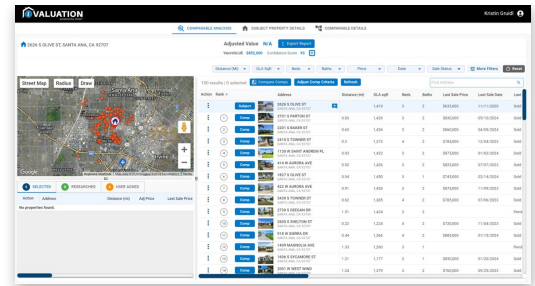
VALUATION

COMPARABLE ANALYSIS  SUBJECT PROPERTY DETAILS  COMPARABLE DETAILS

Kristin Gruidl

2626 S OLIVE ST, SANTA ANA, CA 92707

Adjusted Value N/A  Export Report
Valuation $450,000  Confidence Score 95

Distance (Mi)  GLA Sqft  Beds  Baths  Price  Date  Sale Status  More Filters  Reset

Street Map  Radius  Draw

150 results | 0 selected  Compare Comps  Adjust Comp Criteria  Refresh

Find Address

| Action | Rank | | Address | Distance (mi) | GLA sqft | Beds | Baths | Last Sale Price | Last Sale Date | Last |
|---|---|---|---|---|---|---|---|---|---|---|
| | | Subject | 2626 S OLIVE ST | | 1,414 | 3 | 2 | $632,000 | 11/11/2000 | |
| | | Comp | 2731 S PARTON ST | 0.03 | 1,426 | 3 | 2 | $567,000 | 05/16/2024 | |
| | | Comp | 2321 S BAKER ST | 0.83 | 1,426 | 3 | 2 | $573,000 | 06/24/2024 | |
| | | Comp | 2418 S TOWNER ST | 0.5 | 1,370 | 4 | 2 | $784,000 | 12/14/2023 | |
| | | Comp | 1120 W SAINT ANDREW PL | 0.83 | 1,436 | 3 | 2 | $875,000 | 01/02/2024 | |
| | | Comp | 414 W AURORA AVE | 0.83 | 1,434 | 3 | 2 | $803,000 | 07/07/2023 | |
| | | Comp | 4507 S OLIVE ST | 0.94 | 1,450 | 3 | 1 | $745,000 | 02/14/2024 | |
| | | Comp | 422 W AURORA AVE | 0.21 | 1,340 | 3 | 2 | $875,000 | 11/06/2023 | |
| | | Comp | 2424 S TOWNER ST | 0.52 | 1,325 | 3 | 2 | $785,000 | 07/26/2023 | |
| | | Comp | 2709 S OXFORD ST | 1.01 | 1,434 | 3 | 2 | | | Rent |
| | | Comp | 2500 S SHELTON ST | 0.22 | 1,380 | 3 | 2 | $720,000 | 11/14/2023 | |
| | | Comp | 314 W SIERRA DR | 0.44 | 1,366 | 3 | 2 | $800,000 | 01/18/2024 | |
| | | Comp | 1408 MAGNOLIA AVE | 1.33 | 1,380 | 3 | 1 | | | Rent |
| | | Comp | 2408 S SYCAMORE ST | 1.21 | 1,377 | 3 | 2 | $855,000 | 01/15/2024 | |
| | | Comp | 5001 W WEST WIND | 1.24 | 1,379 | 3 | 2 | $790,000 | 09/25/2023 | |

SELECTED  RESEARCHED  USER ADDED

| Action | Address | Distance (mi) | Adj Price | Last Sale Price |
|---|---|---|---|---|
No properties found.

Google  Keyboard shortcuts  Map data ©2024  Terms